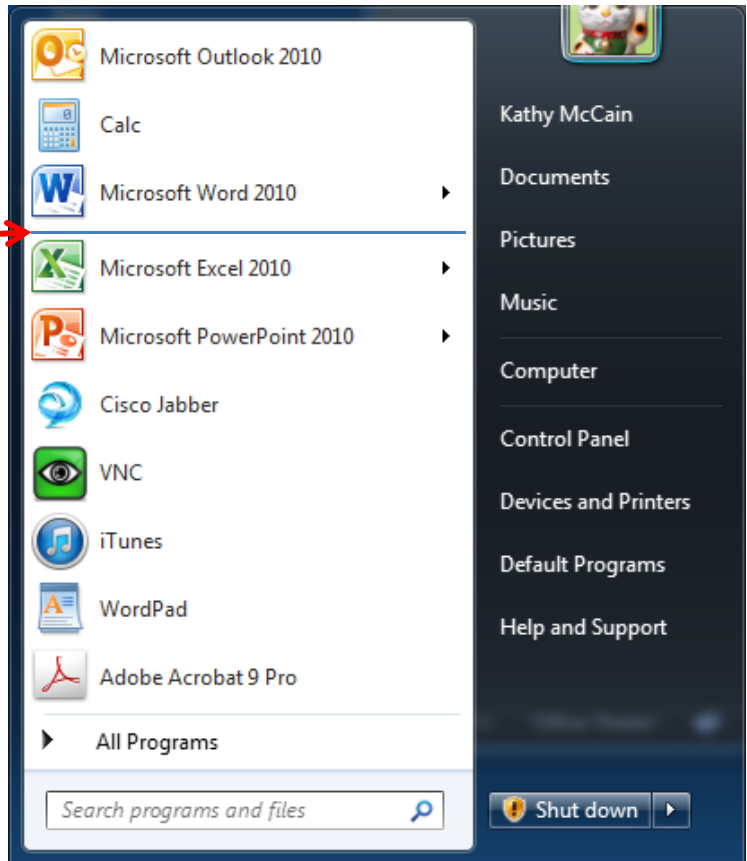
Microsoft Outlook 2010
Calc
Microsoft Word 2010
Microsoft Excel 2010
Microsoft PowerPoint 2010
Cisco Jabber
VNC
iTunes
WordPad
Adobe Acrobat 9 Pro
All Programs
Search programs and files

Kathy McCain
Documents
Pictures
Music
Computer
Control Panel
Devices and Printers
Default Programs
Help and Support
Shut down